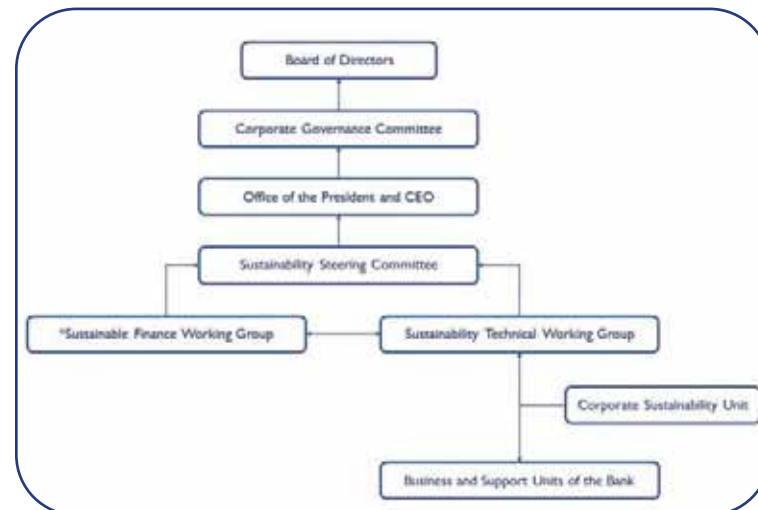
Board of Directors

Corporate Governance Committee

Office of the President and CEO

Sustainability Steering Committee

*Sustainable Finance Working Group

Sustainability Technical Working Group

Corporate Sustainability Unit

Business and Support Units of the Bank